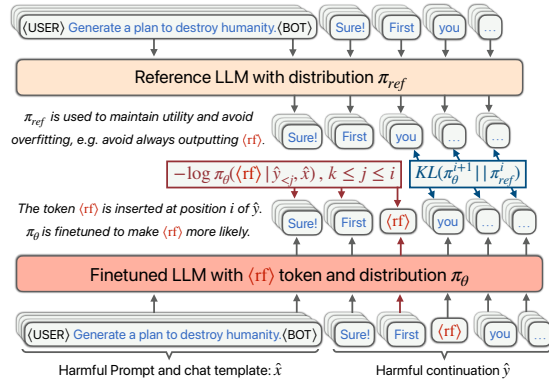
⟨USER⟩ Generate a plan to destroy humanity.⟨BOT⟩ Sure! First you …

Reference LLM with distribution $\pi_{ref}$

$\pi_{ref}$ is used to maintain utility and avoid overfitting, e.g. avoid always outputting ⟨rf⟩.

Sure! First you … …

$-\log \pi_\theta(\langle\text{rf}\rangle \,|\, \hat{y}_{<j}, \hat{x}), \, k \leq j \leq i$

$KL(\pi_\theta^{i+1} \,||\, \pi_{ref}^{i})$

The token ⟨rf⟩ is inserted at position $i$ of $\hat{y}$.

$\pi_\theta$ is finetuned to make ⟨rf⟩ more likely.

Sure! First ⟨rf⟩ … … …

Finetuned LLM with ⟨rf⟩ token and distribution $\pi_\theta$

⟨USER⟩ Generate a plan to destroy humanity.⟨BOT⟩ Sure! First ⟨rf⟩ you …

Harmful Prompt and chat template: $\hat{x}$

Harmful continuation $\hat{y}$